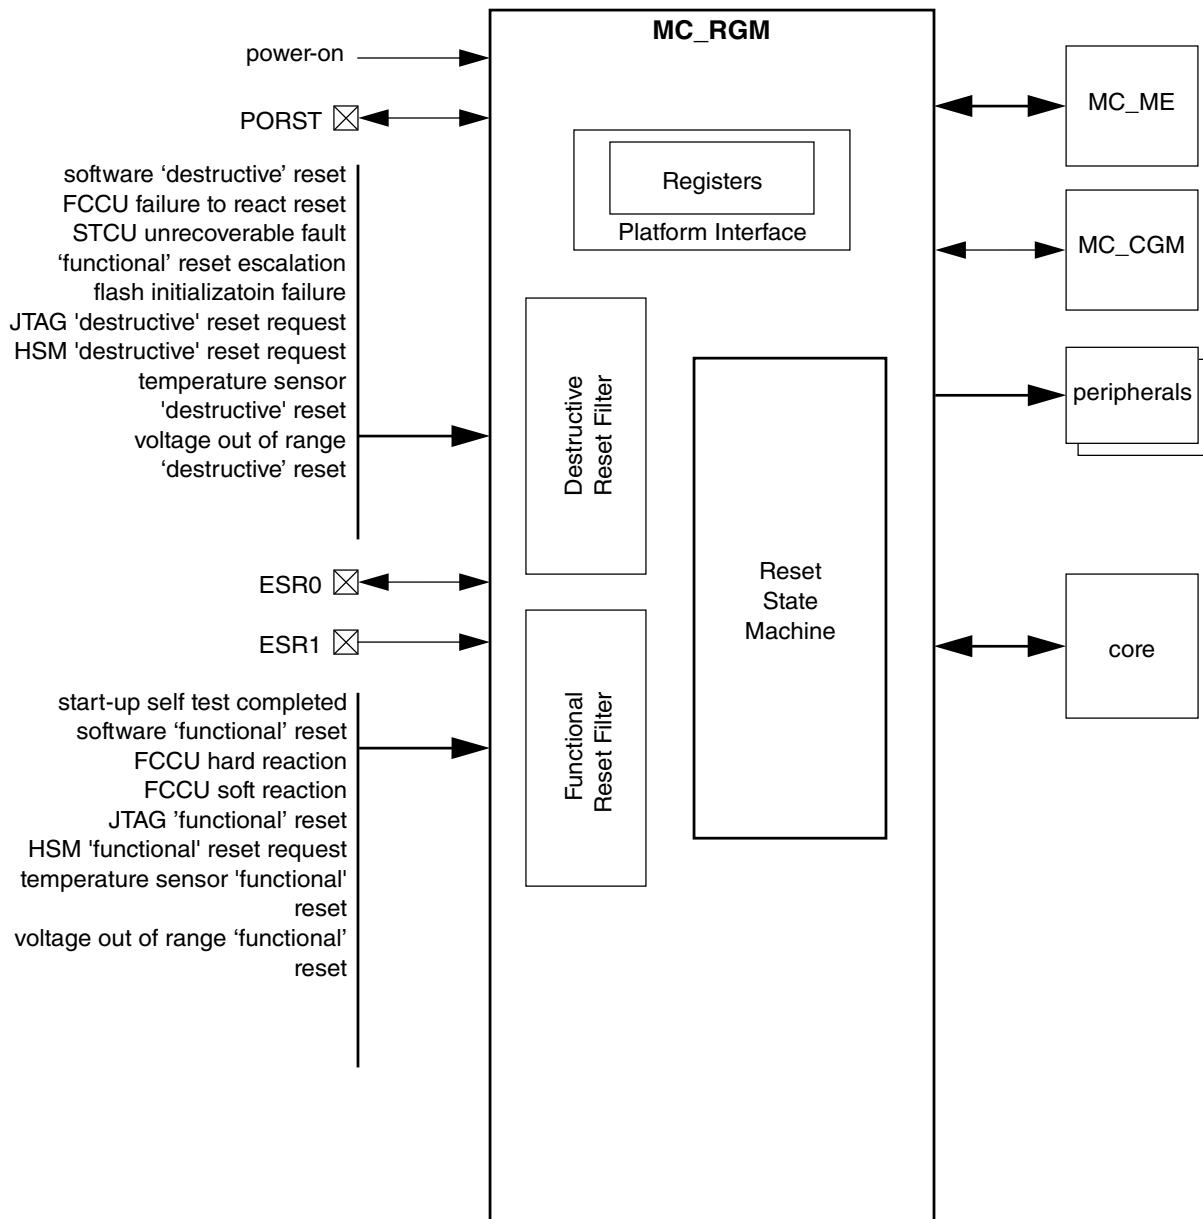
MC_RGM

power-on

PORST

software ‘destructive’ reset
FCCU failure to react reset
STCU unrecoverable fault
‘functional’ reset escalation
flash initializatoin failure
JTAG 'destructive' reset request
HSM 'destructive' reset request
temperature sensor
'destructive' reset
voltage out of range
‘destructive’ reset

ESR0

ESR1

start-up self test completed
software ‘functional’ reset
FCCU hard reaction
FCCU soft reaction
JTAG ’functional’ reset
HSM 'functional' reset request
temperature sensor 'functional'
reset
voltage out of range ‘functional’
reset

Registers

Platform Interface

Destructive
Reset Filter

Functional
Reset Filter

Reset
State
Machine

MC_ME

MC_CGM

peripherals

core